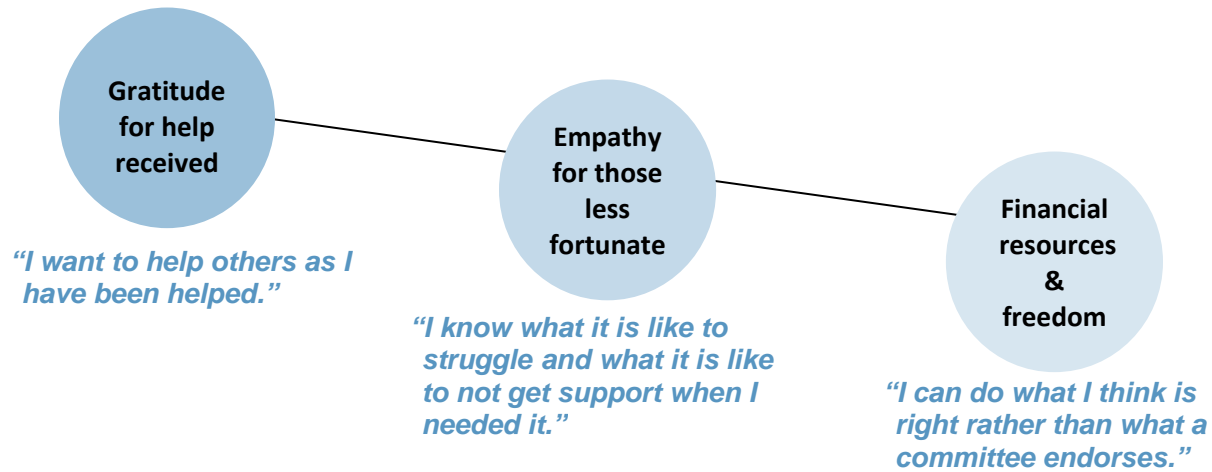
Gratitude for help received

"I want to help others as I have been helped."

Empathy for those less fortunate

"I know what it is like to struggle and what it is like to not get support when I needed it."

Financial resources & freedom

"I can do what I think is right rather than what a committee endorses."